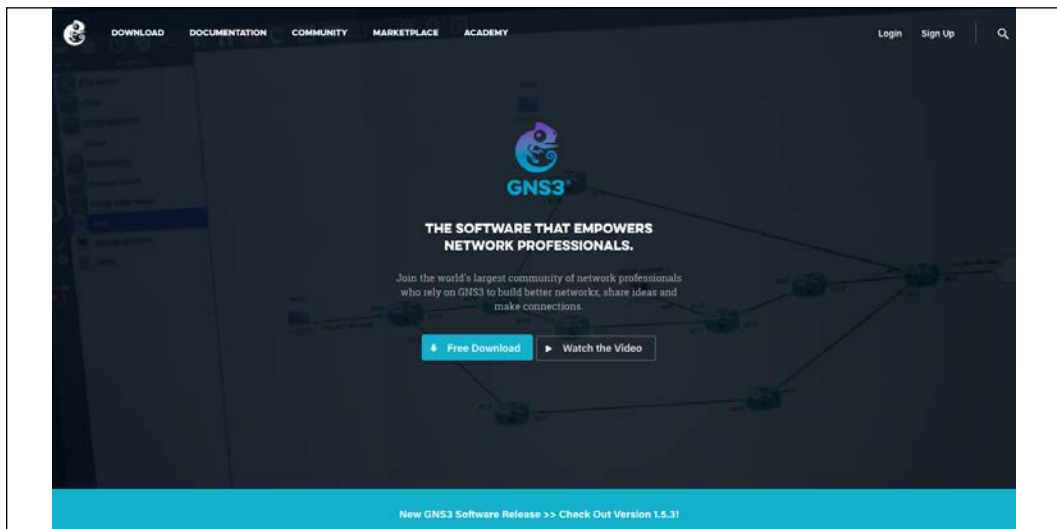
DOWNLOAD DOCUMENTATION COMMUNITY MARKETPLACE ACADEMY

Login Sign Up

GNS3

THE SOFTWARE THAT EMPOWERS NETWORK PROFESSIONALS.

Join the world's largest community of network professionals who rely on GNS3 to build better networks, share ideas and make connections.

Free Download

Watch the Video

New GNS3 Software Release >> Check Out Version 1.5.3!